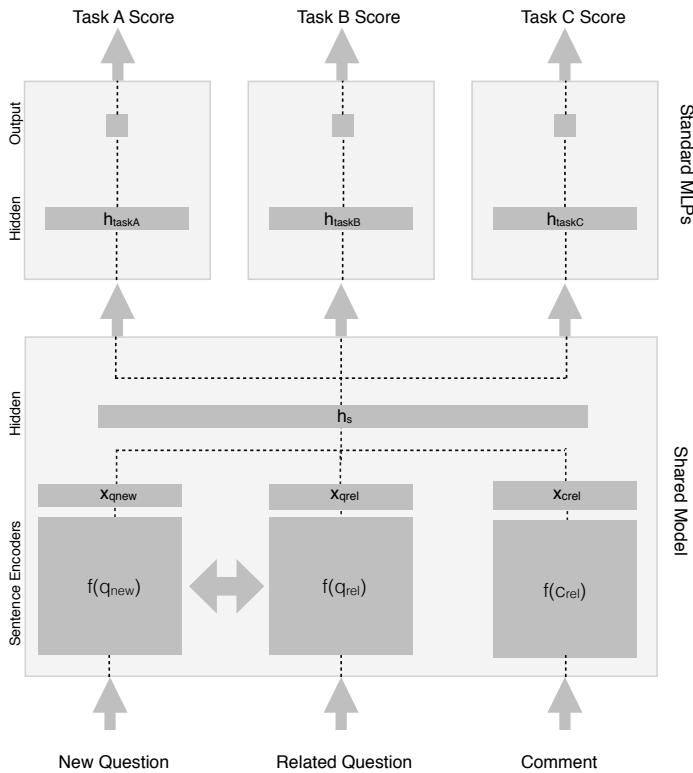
Task A Score

Task B Score

Task C Score

Output

Hidden

$h_{taskA}$

$h_{taskB}$

$h_{taskC}$

Standard MLPs

Hidden

$h_s$

Sentence Encoders

$x_{qnew}$

$x_{qrel}$

$x_{crel}$

$f(q_{new})$

$f(q_{rel})$

$f(c_{rel})$

Shared Model

New Question

Related Question

Comment